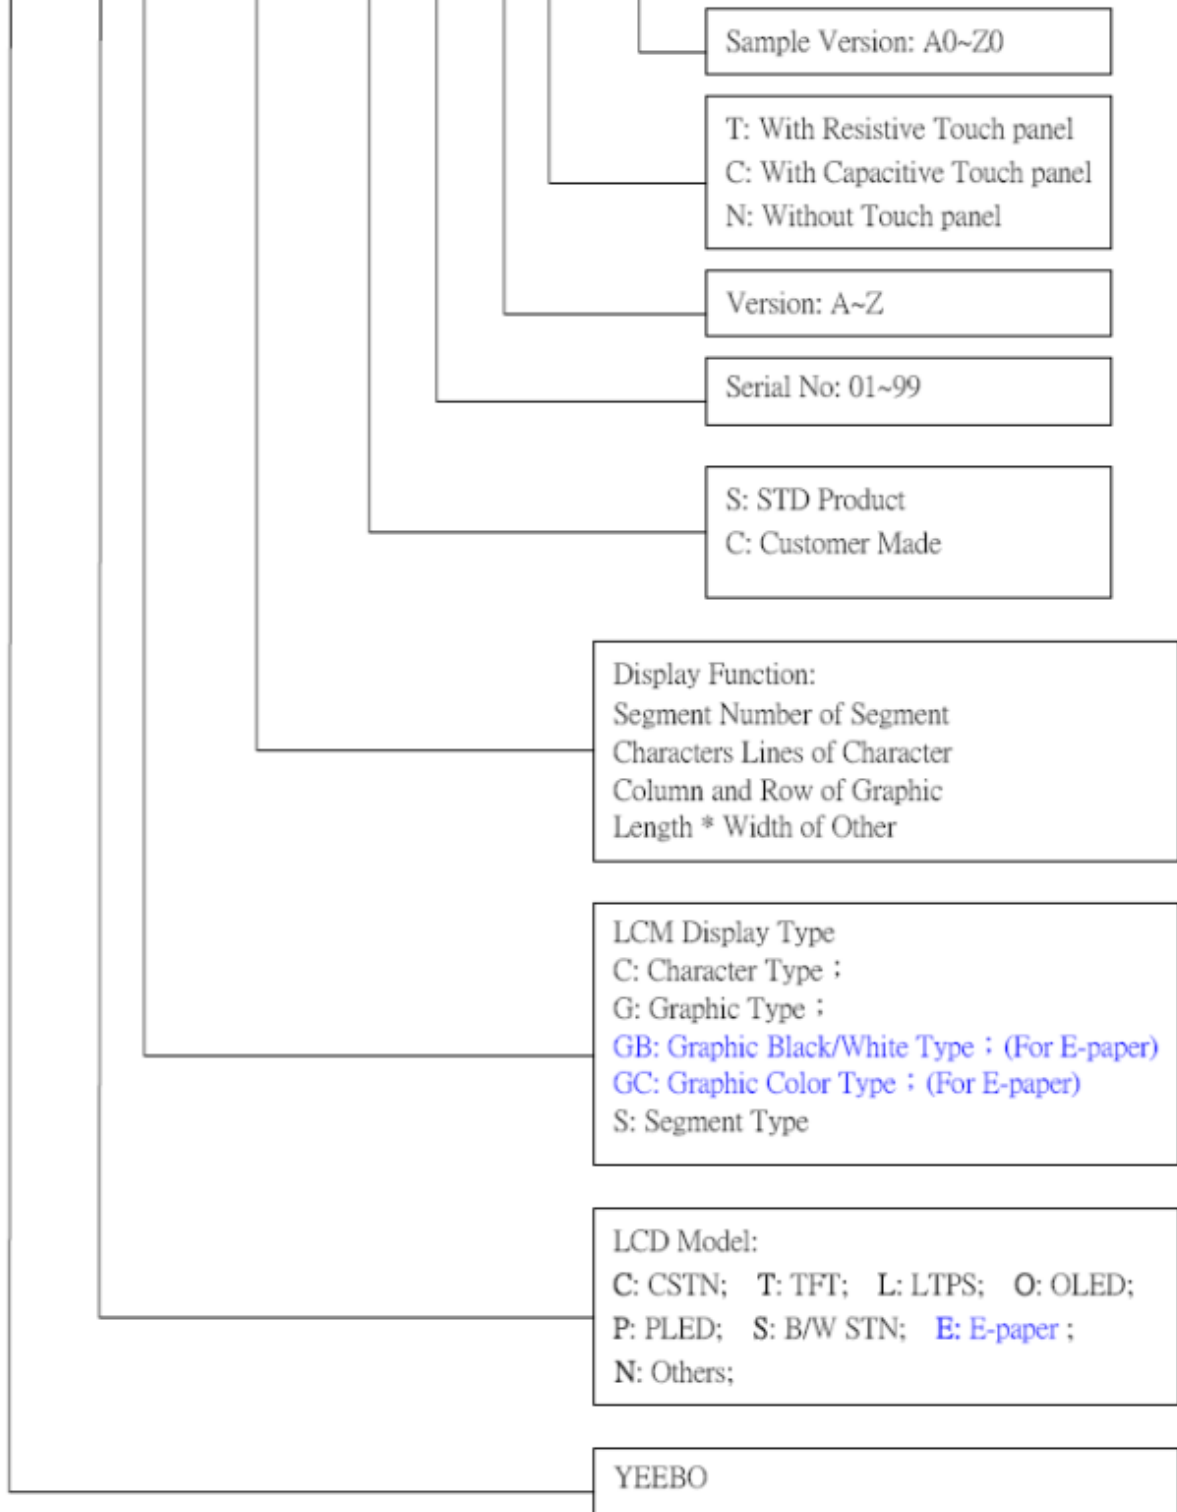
Sample Version: A0~Z0

T: With Resistive Touch panel
C: With Capacitive Touch panel
N: Without Touch panel

Version: A~Z

Serial No: 01~99

S: STD Product
C: Customer Made

Display Function:
Segment Number of Segment
Characters Lines of Character
Column and Row of Graphic
Length * Width of Other

LCM Display Type
C: Character Type；
G: Graphic Type；
GB: Graphic Black/White Type；(For E-paper)
GC: Graphic Color Type；(For E-paper)
S: Segment Type

LCD Model:
C: CSTN; T: TFT; L: LTPS; O: OLED;
P: PLED; S: B/W STN; E: E-paper ;
N: Others;

YEEBO